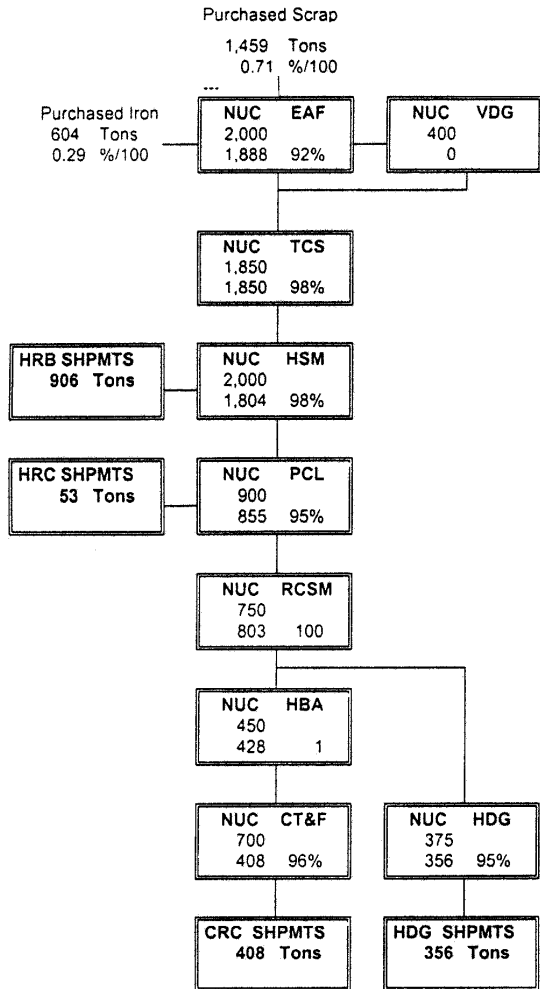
Purchased Scrap
1,459 Tons
0.71 %/100

Purchased Iron
604 Tons
0.29 %/100

NUC EAF
2,000
1,888 92%

NUC VDG
400
0

NUC TCS
1,850
1,850 98%

HRB SHPMTS
906 Tons

NUC HSM
2,000
1,804 98%

HRC SHPMTS
53 Tons

NUC PCL
900
855 95%

NUC RCSM
750
803 100

NUC HBA
450
428 1

NUC CT&F
700
408 96%

NUC HDG
375
356 95%

CRC SHPMTS
408 Tons

HDG SHPMTS
356 Tons